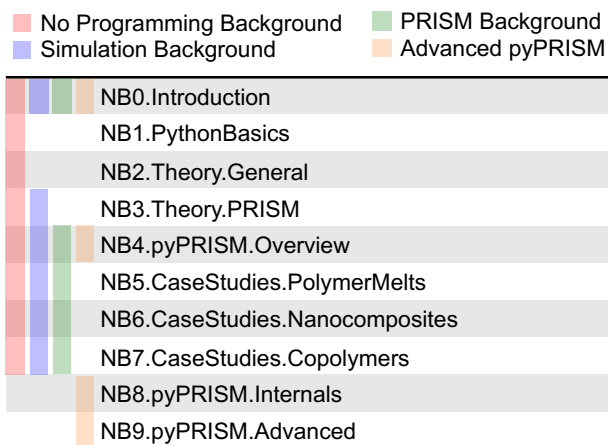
No Programming Background
Simulation Background
PRISM Background
Advanced pyPRISM

NB0.Introduction
NB1.PythonBasics
NB2.Theory.General
NB3.Theory.PRISM
NB4.pyPRISM.Overview
NB5.CaseStudies.PolymerMelts
NB6.CaseStudies.Nanocomposites
NB7.CaseStudies.Copolymers
NB8.pyPRISM.Internals
NB9.pyPRISM.Advanced